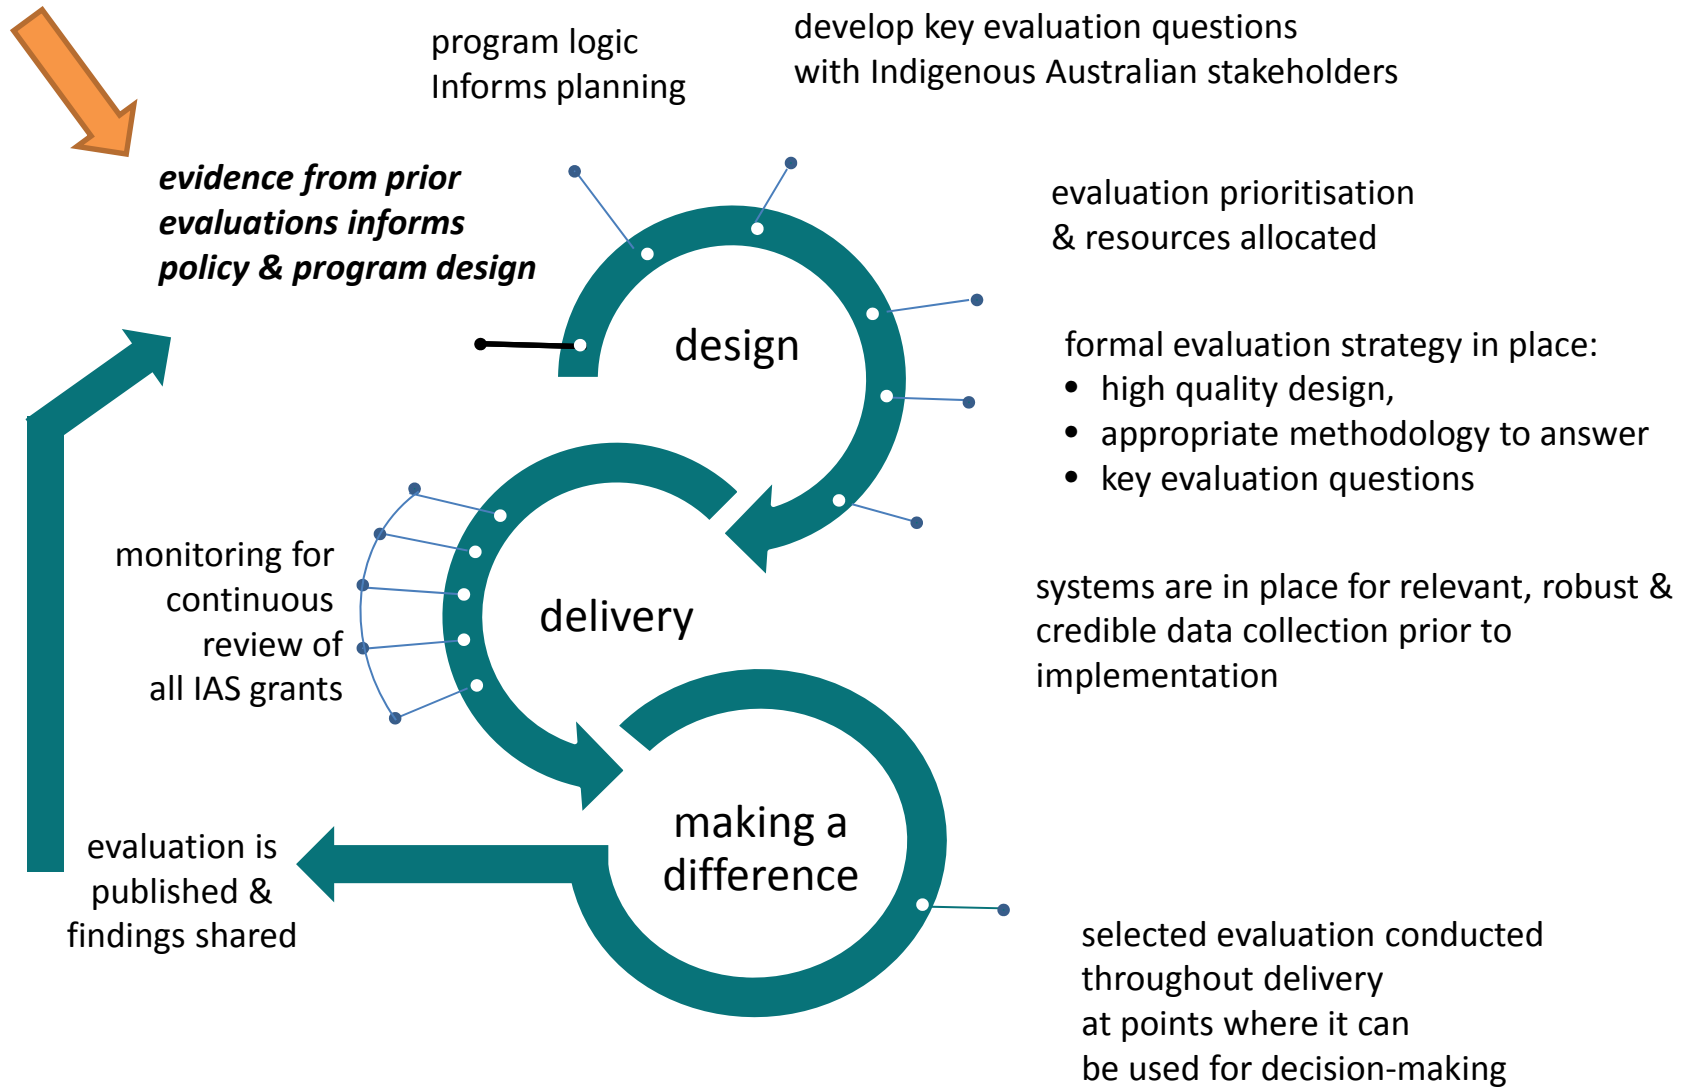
program logic
Informs planning

develop key evaluation questions
with Indigenous Australian stakeholders

***evidence from prior evaluations informs policy & program design***

evaluation prioritisation
& resources allocated

design

formal evaluation strategy in place:
- high quality design,
- appropriate methodology to answer
- key evaluation questions

monitoring for continuous review of all IAS grants

delivery

systems are in place for relevant, robust & credible data collection prior to implementation

making a difference

evaluation is published & findings shared

selected evaluation conducted throughout delivery at points where it can be used for decision-making